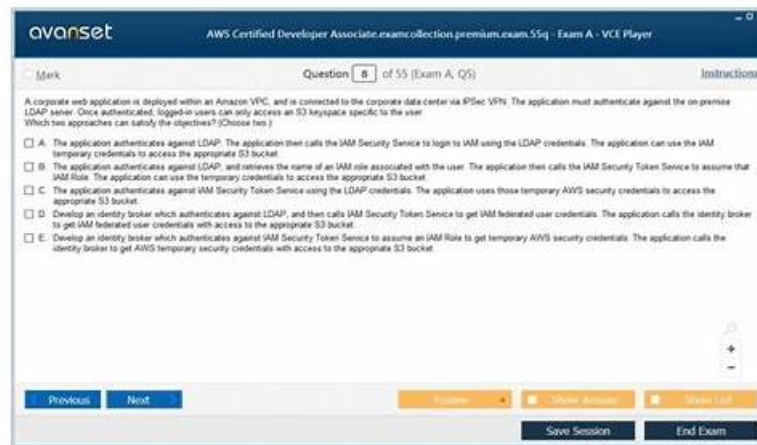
avanset

AWS Certified Developer Associate.examcollection.premium.exam.55q - Exam A - VCE Player

Mark

Question 8 of 55 (Exam A, QS)

Instructions

A corporate web application is deployed within an Amazon VPC, and is connected to the corporate data center via IPSec VPN. The application must authenticate against the on-premise LDAP server. Once authenticated, logged-in users can only access an S3 keyspace specific to the user.
Which two approaches can satisfy the objectives? (Choose two.)

A. The application authenticates against LDAP. The application then calls the IAM Security Service to login to IAM using the LDAP credentials. The application can use the IAM temporary credentials to access the appropriate S3 bucket.

B. The application authenticates against LDAP, and retrieves the name of an IAM role associated with the user. The application then calls the IAM Security Token Service to assume that IAM Role. The application can use the temporary credentials to access the appropriate S3 bucket.

C. The application authenticates against IAM Security Token Service using the LDAP credentials. The application uses those temporary AWS security credentials to access the appropriate S3 bucket.

D. Develop an identity broker which authenticates against LDAP, and then calls IAM Security Token Service to get IAM federated user credentials. The application calls the identity broker to get IAM federated user credentials with access to the appropriate S3 bucket.

E. Develop an identity broker which authenticates against IAM Security Token Service to assume an IAM Role to get temporary AWS security credentials. The application calls the identity broker to get AWS temporary security credentials with access to the appropriate S3 bucket.

Previous Next Review Show Answer Show List

Save Session End Exam